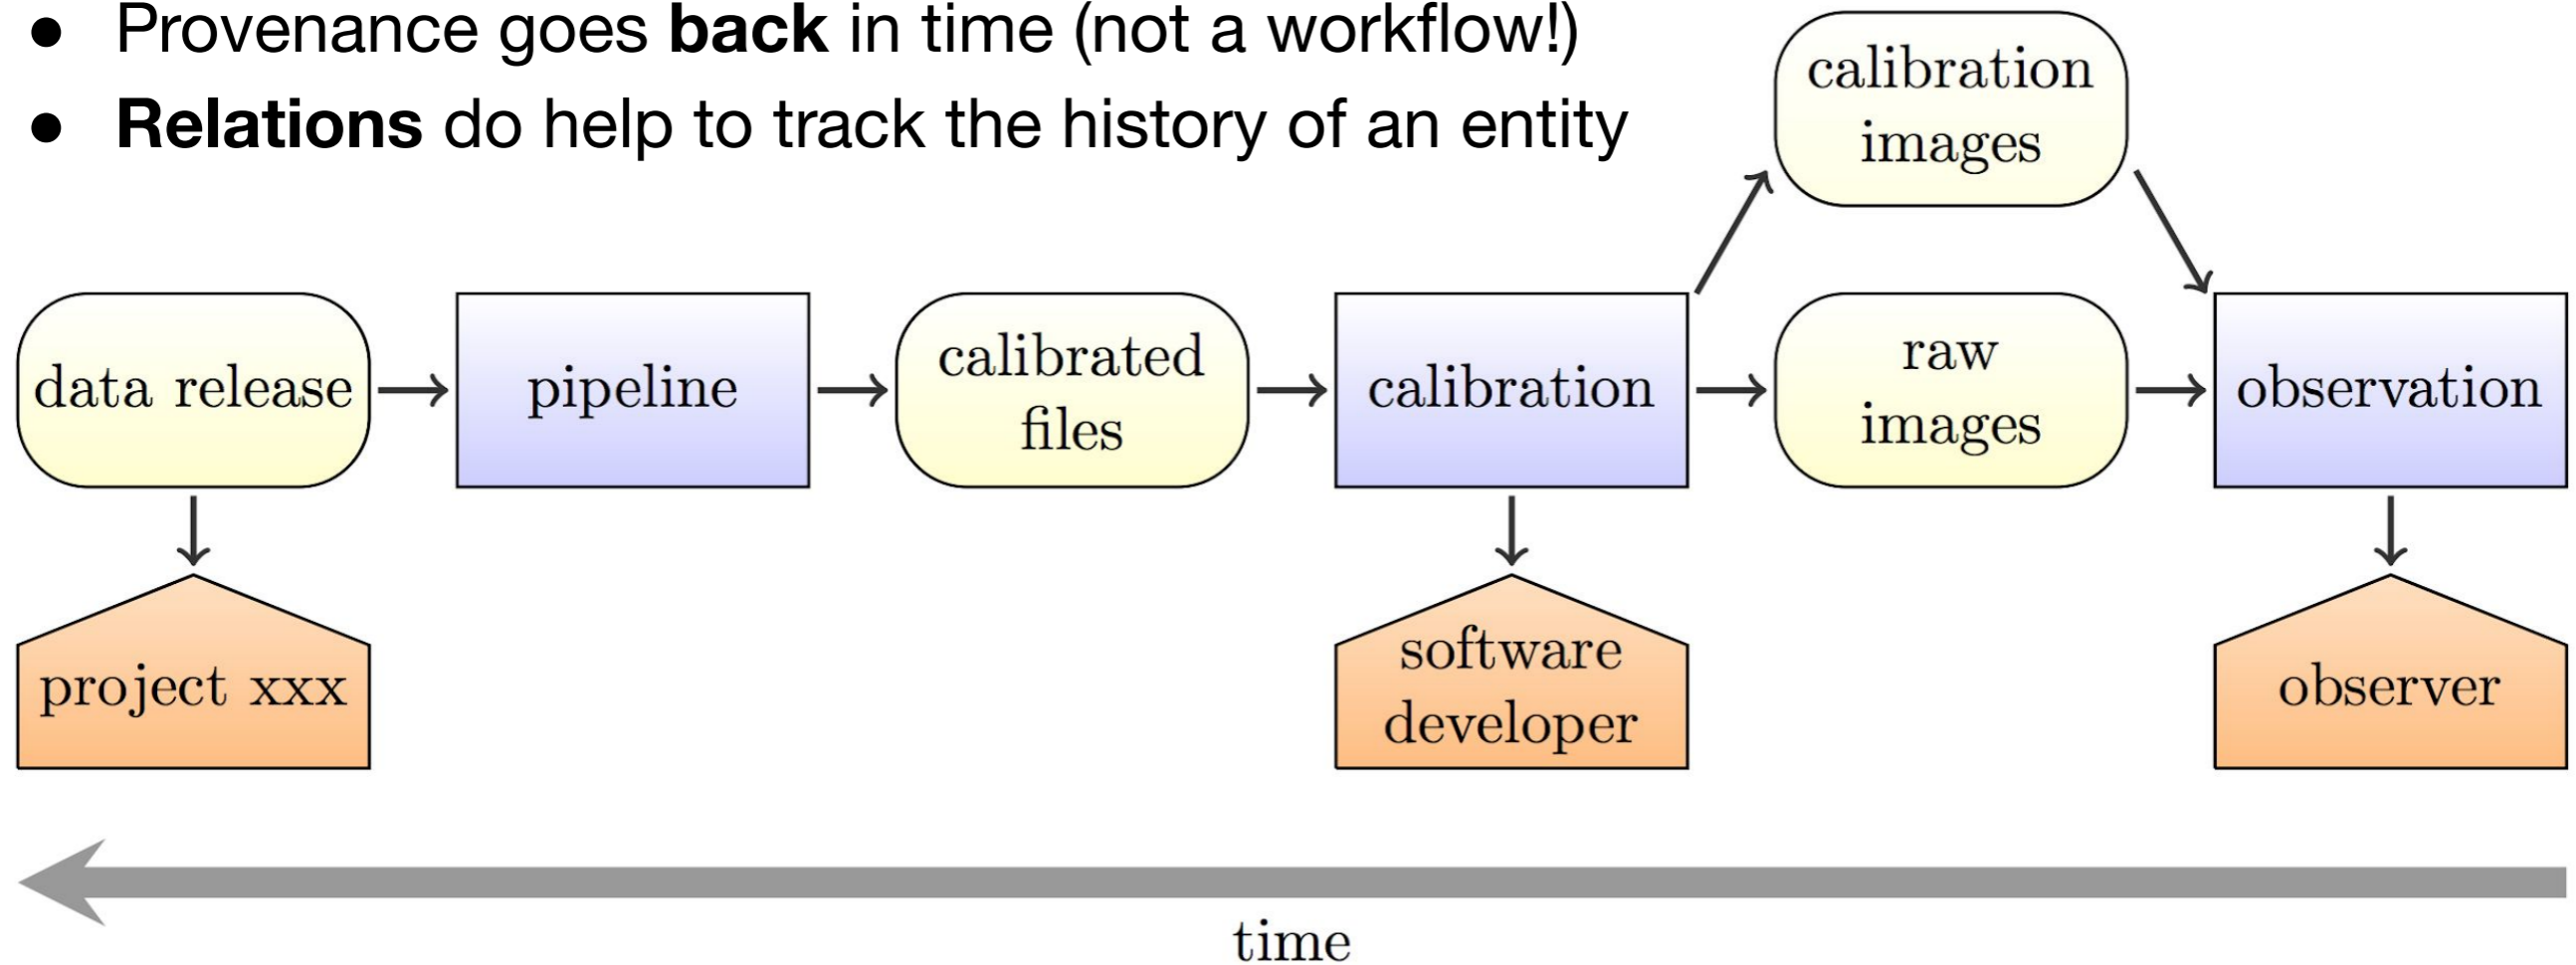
- Provenance goes **back** in time (not a workflow!)
- **Relations** do help to track the history of an entity

calibration images

data release

pipeline

calibrated files

calibration

raw images

observation

project xxx

software developer

observer

time